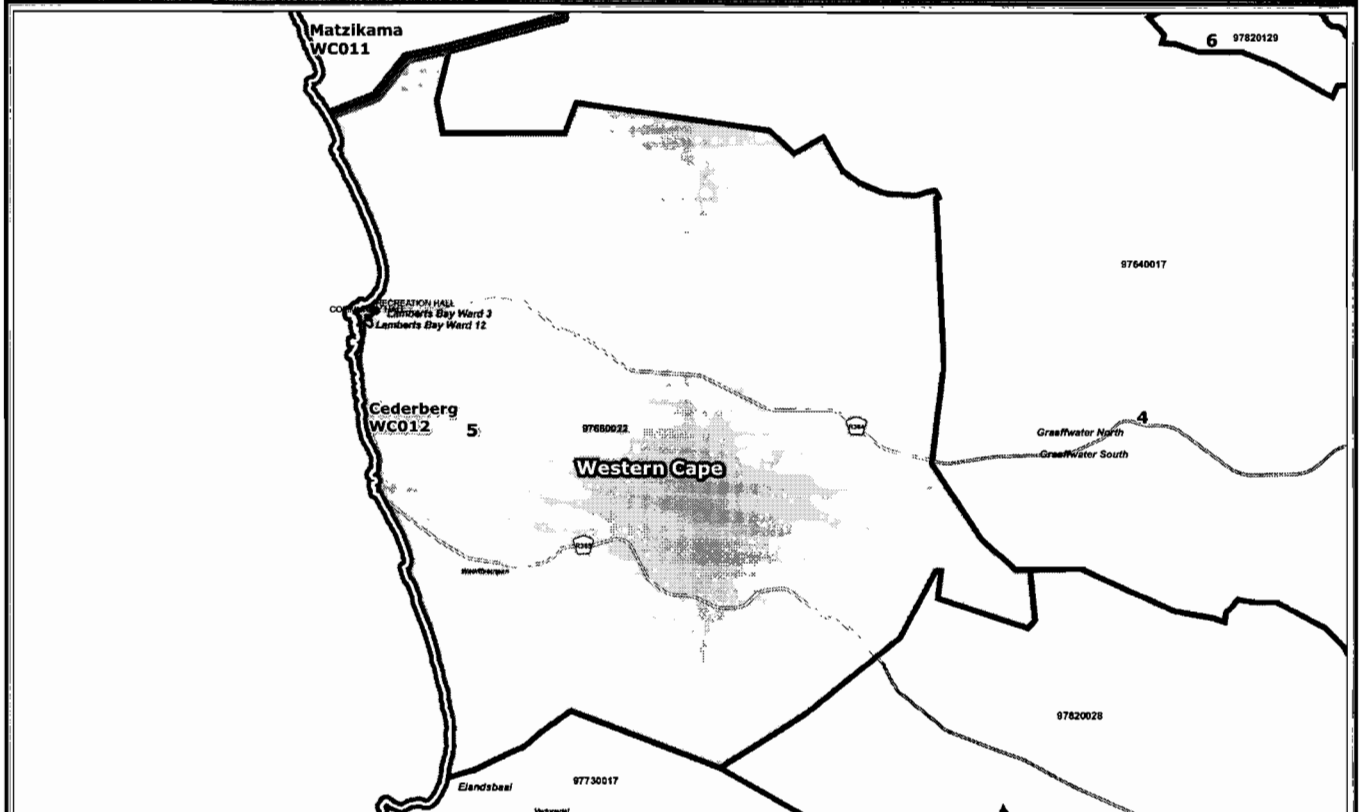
Matzikama
WC011

6 97820129

97640017

RECREATION HALL
COMMUNITY HALL
Lamberts Bay Ward 3
Lamberts Bay Ward 12

Cederberg
WC012
5

97660022

R364

4
Graafwater North
Graafwater South

Western Cape

R365

Wadrifsoutpan

97820028

Elandsbaai
97730017
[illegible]